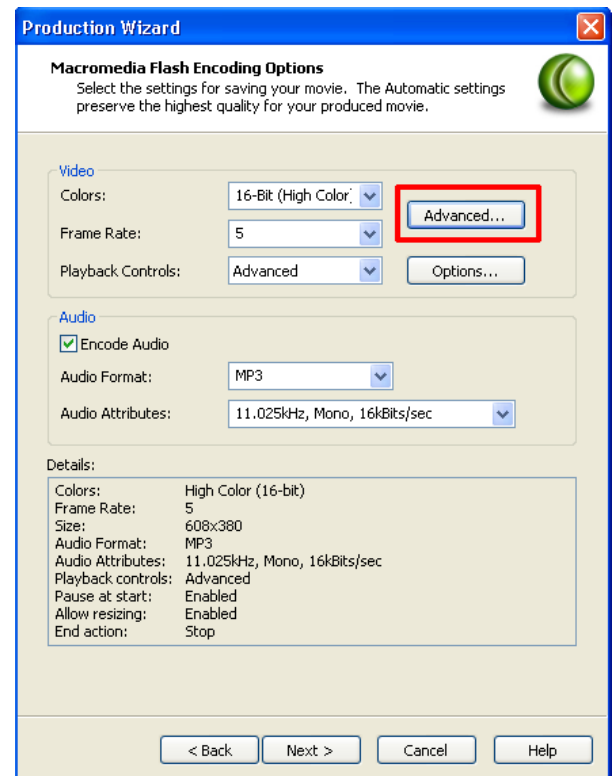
Production Wizard

Macromedia Flash Encoding Options
Select the settings for saving your movie. The Automatic settings preserve the highest quality for your produced movie.

Video
Colors: 16-Bit (High Color)
Advanced...
Frame Rate: 5
Playback Controls: Advanced
Options...

Audio
Encode Audio
Audio Format: MP3
Audio Attributes: 11.025kHz, Mono, 16kBits/sec

Details:

| | |
|---|---|
| Colors: | High Color (16-bit) |
| Frame Rate: | 5 |
| Size: | 608x380 |
| Audio Format: | MP3 |
| Audio Attributes: | 11.025kHz, Mono, 16kBits/sec |
| Playback controls: | Advanced |
| Pause at start: | Enabled |
| Allow resizing: | Enabled |
| End action: | Stop |

< Back
Next >
Cancel
Help